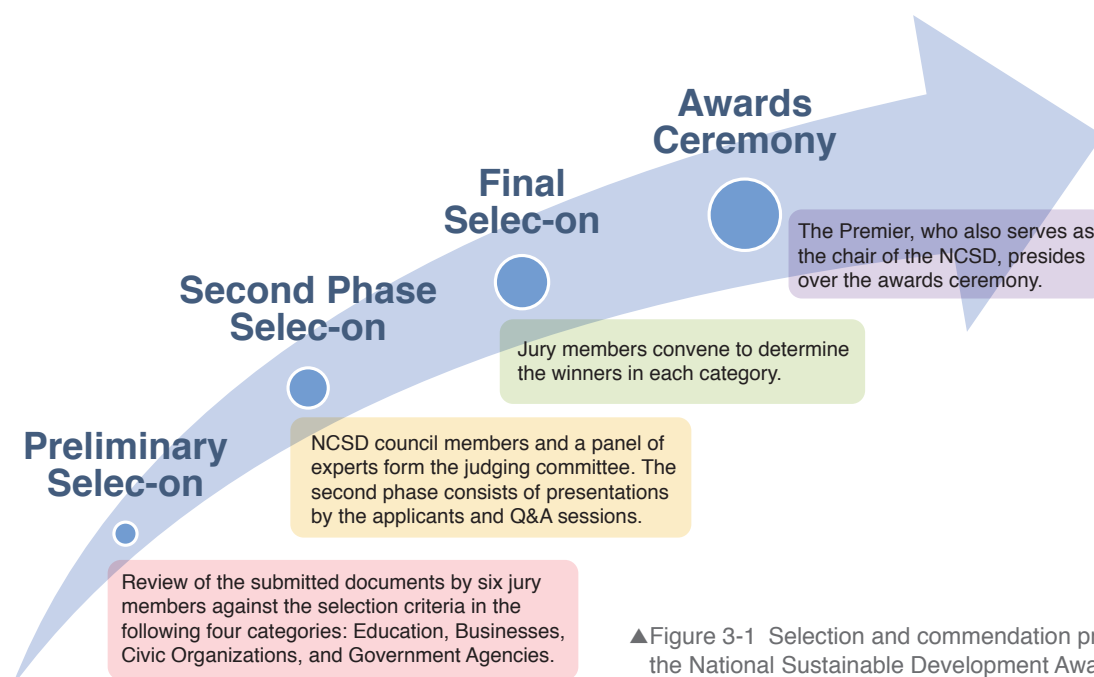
Awards Ceremony

The Premier, who also serves as the chair of the NCSD, presides over the awards ceremony.

Final Selec-on

Jury members convene to determine the winners in each category.

Second Phase Selec-on

NCSD council members and a panel of experts form the judging committee. The second phase consists of presentations by the applicants and Q&A sessions.

Preliminary Selec-on

Review of the submitted documents by six jury members against the selection criteria in the following four categories: Education, Businesses, Civic Organizations, and Government Agencies.

▲Figure 3-1 Selection and commendation pr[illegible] the National Sustainable Development Awa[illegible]